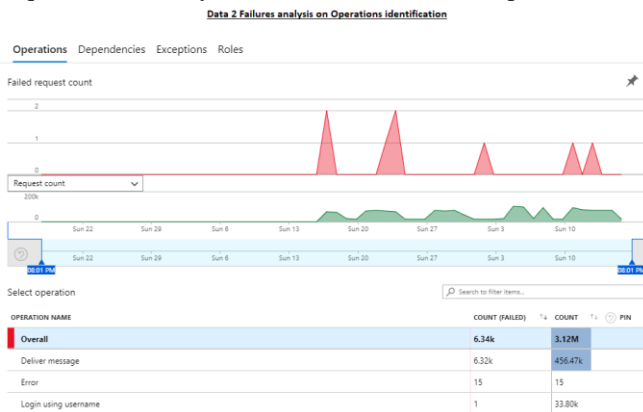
Data 2 Failures analysis on Operations identification

Operations Dependencies Exceptions Roles

Failed request count

2
1
0

Request count

200k
0

Sun 22 Sun 29 Sun 6 Sun 13 Sun 20 Sun 27 Sun 3 Sun 10

Sun 22 Sun 29 Sun 6 Sun 13 Sun 20 Sun 27 Sun 3 Sun 10

08:01 PM 08:01 PM

Select operation

Search to filter items...

| OPERATION NAME | COUNT (FAILED) | COUNT | PIN |
|---|---|---|---|
| Overall | 6.34k | 3.12M | |
| Deliver message | 6.32k | 456.47k | |
| Error | 15 | 15 | |
| Login using username | 1 | 33.80k | |